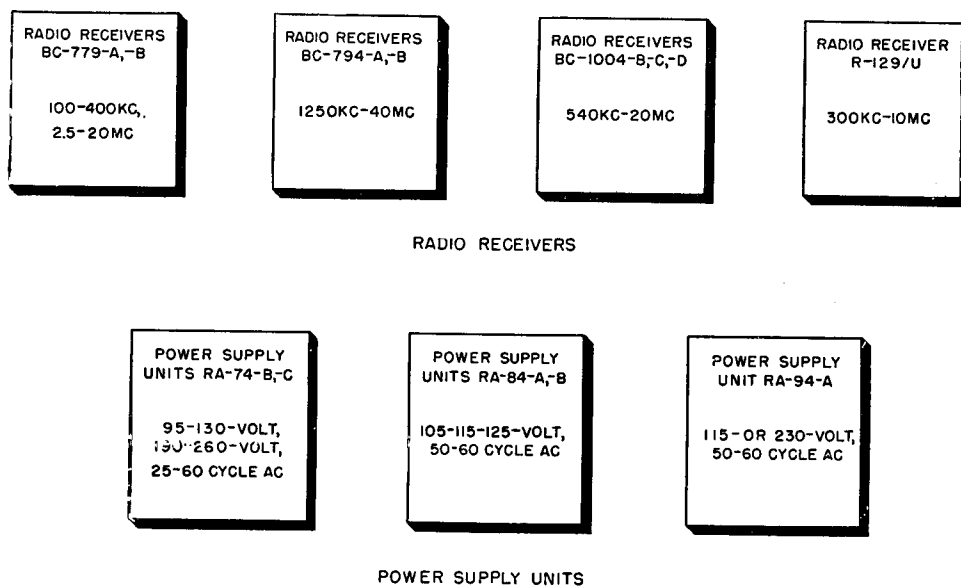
RADIO RECEIVERS BC-779-A,-B

100-400KC, 2.5-20MC

RADIO RECEIVERS BC-794-A,-B

1250KC-40MC

RADIO RECEIVERS BC-1004-B,-C,-D

540KC-20MC

RADIO RECEIVER R-129/U

300KC-10MC

RADIO RECEIVERS

POWER SUPPLY UNITS RA-74-B,-C

95-130-VOLT, 190-260-VOLT, 25-60 CYCLE AC

POWER SUPPLY UNITS RA-84-A,-B

105-115-125-VOLT, 50-60 CYCLE AC

POWER SUPPLY UNIT RA-94-A

115-OR 230-VOLT, 50-60 CYCLE AC

POWER SUPPLY UNITS